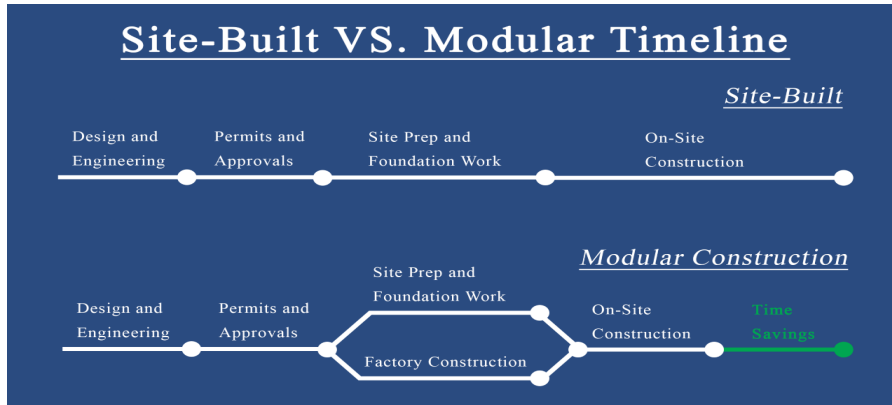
Site-Built VS. Modular Timeline

Site-Built

Design and Engineering

Permits and Approvals

Site Prep and Foundation Work

On-Site Construction

Modular Construction

Design and Engineering

Permits and Approvals

Site Prep and Foundation Work

Factory Construction

On-Site Construction

Time Savings